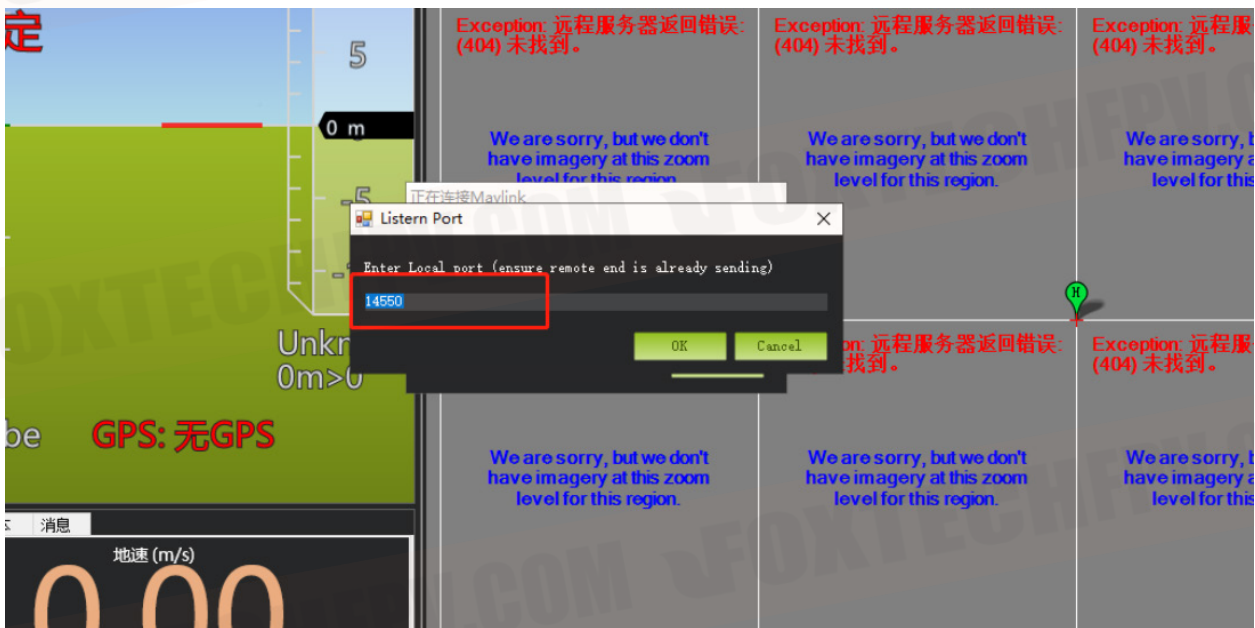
定

5

0 m

-5

Unkn
0m>0

be

GPS: 无GPS

消息

地速 (m/s)

0.00

Exception: 远程服务器返回错误: (404) 未找到。

We are sorry, but we don't have imagery at this zoom level for this region.

Exception: 远程服务器返回错误: (404) 未找到。

We are sorry, but we don't have imagery at this zoom level for this region.

Exception: 远程服务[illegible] (404) 未找到。

We are sorry, b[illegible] have imagery a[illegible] level for this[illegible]

正在连接Mavlink

Listern Port

Enter Local port (ensure remote end is already sending)

14550

OK

Cancel

H

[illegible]n: 远程服务器返回错误: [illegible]找到。

Exception: 远程服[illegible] (404) 未找到。

We are sorry, but we don't have imagery at this zoom level for this region.

We are sorry, but we don't have imagery at this zoom level for this region.

We are sorry, b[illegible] have imagery a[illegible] level for this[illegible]

FOXTECHFPV.COM